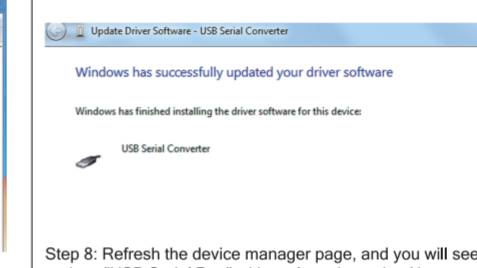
Update Driver Software - USB Serial Converter

Windows has successfully updated your driver software

Windows has finished installing the driver software for this device:

USB Serial Converter

Step 8: Refresh the device manager page, and you will see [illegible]